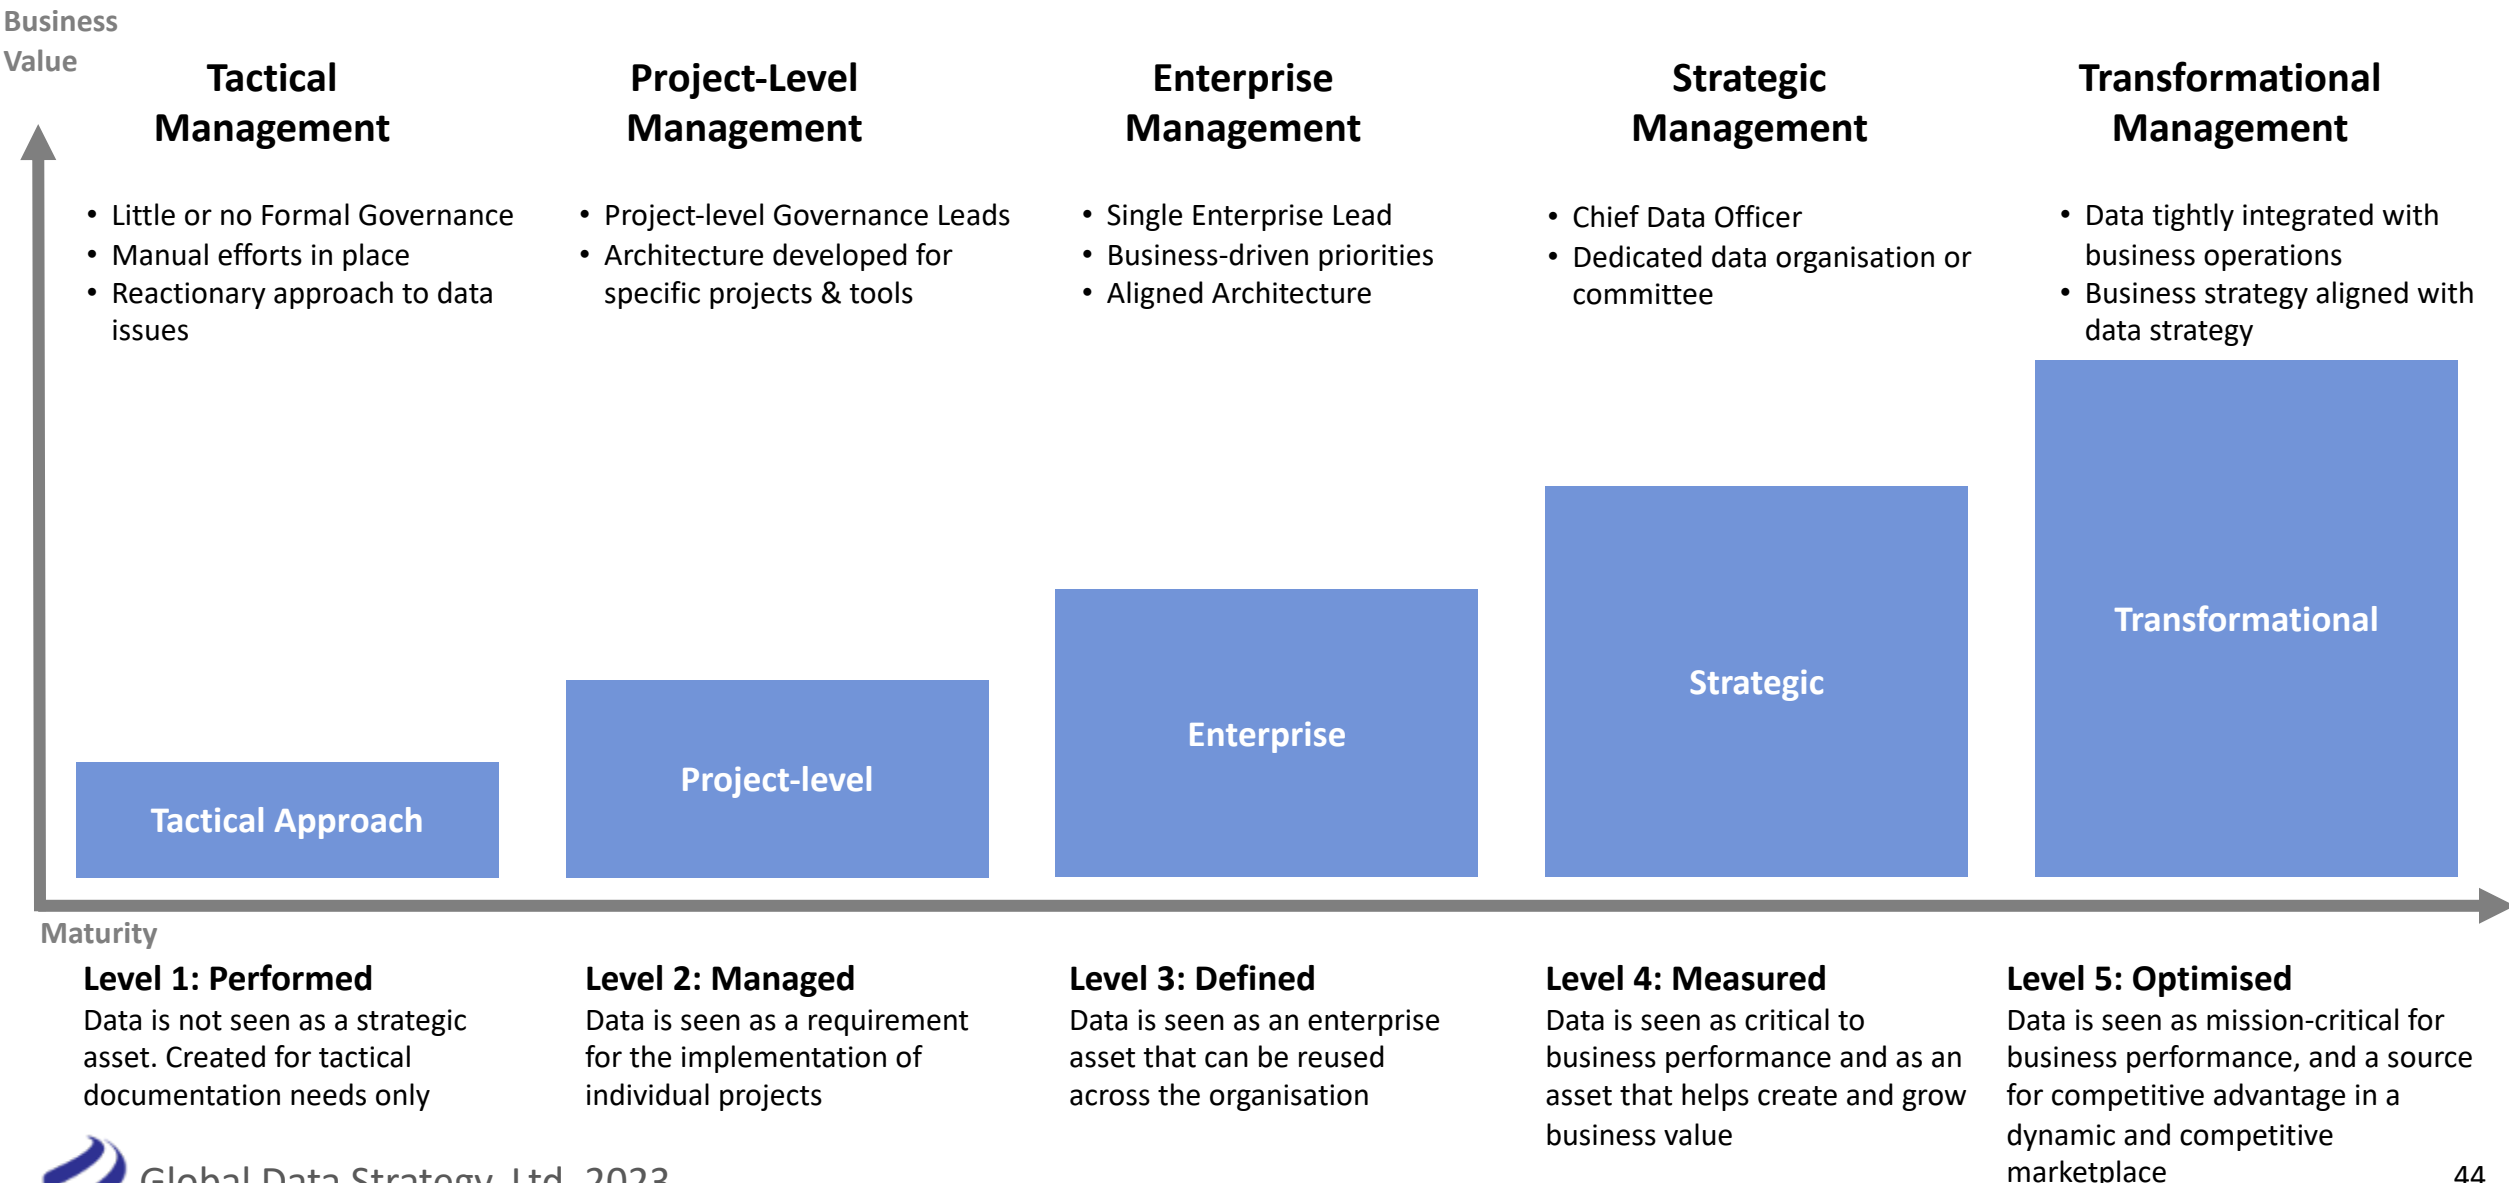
Business Value

Tactical Management

- Little or no Formal Governance
- Manual efforts in place
- Reactionary approach to data issues

Project-Level Management

- Project-level Governance Leads
- Architecture developed for specific projects & tools

Enterprise Management

- Single Enterprise Lead
- Business-driven priorities
- Aligned Architecture

Strategic Management

- Chief Data Officer
- Dedicated data organisation or committee

Transformational Management

- Data tightly integrated with business operations
- Business strategy aligned with data strategy

Tactical Approach

Project-level

Enterprise

Strategic

Transformational

Maturity

Level 1: Performed
Data is not seen as a strategic asset. Created for tactical documentation needs only

Level 2: Managed
Data is seen as a requirement for the implementation of individual projects

Level 3: Defined
Data is seen as an enterprise asset that can be reused across the organisation

Level 4: Measured
Data is seen as critical to business performance and as an asset that helps create and grow business value

Level 5: Optimised
Data is seen as mission-critical for business performance, and a source for competitive advantage in a dynamic and competitive marketplace

Global Data Strategy, Ltd. 2023

44